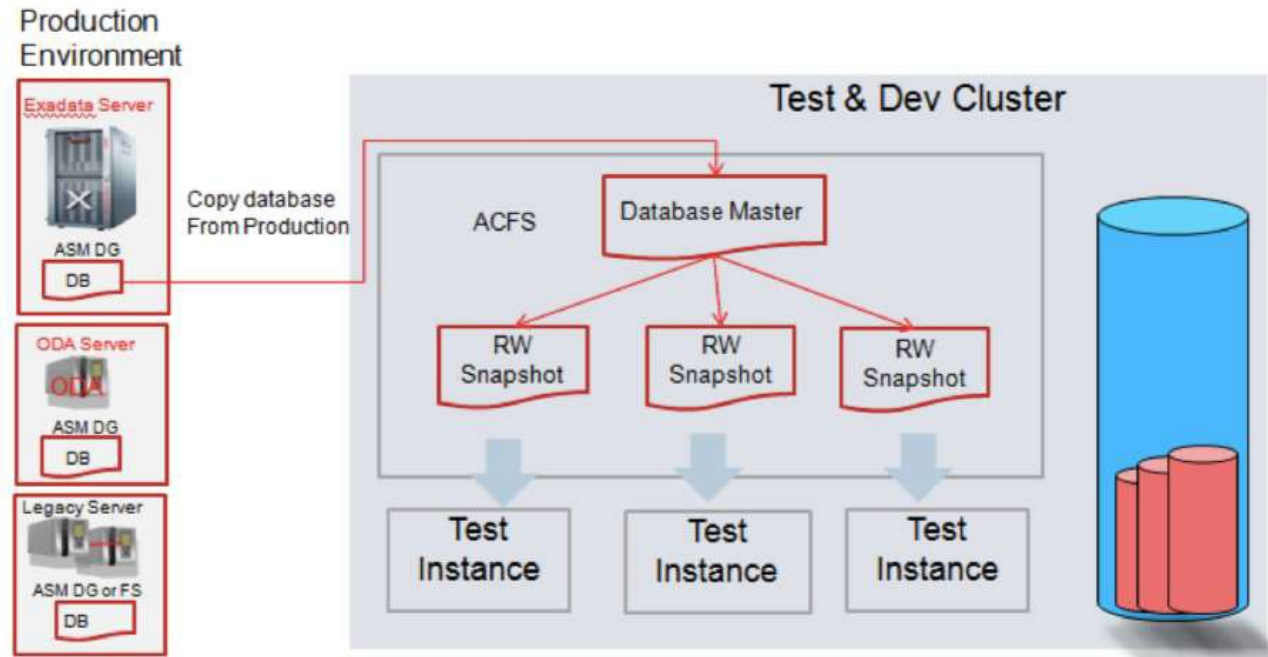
Production Environment

Exadata Server

ASM DG

DB

ODA Server

ODA

ASM DG

DB

Legacy Server

ASM DG or FS

DB

Copy database From Production

Test & Dev Cluster

ACFS

Database Master

RW Snapshot

RW Snapshot

RW Snapshot

Test Instance

Test Instance

Test Instance